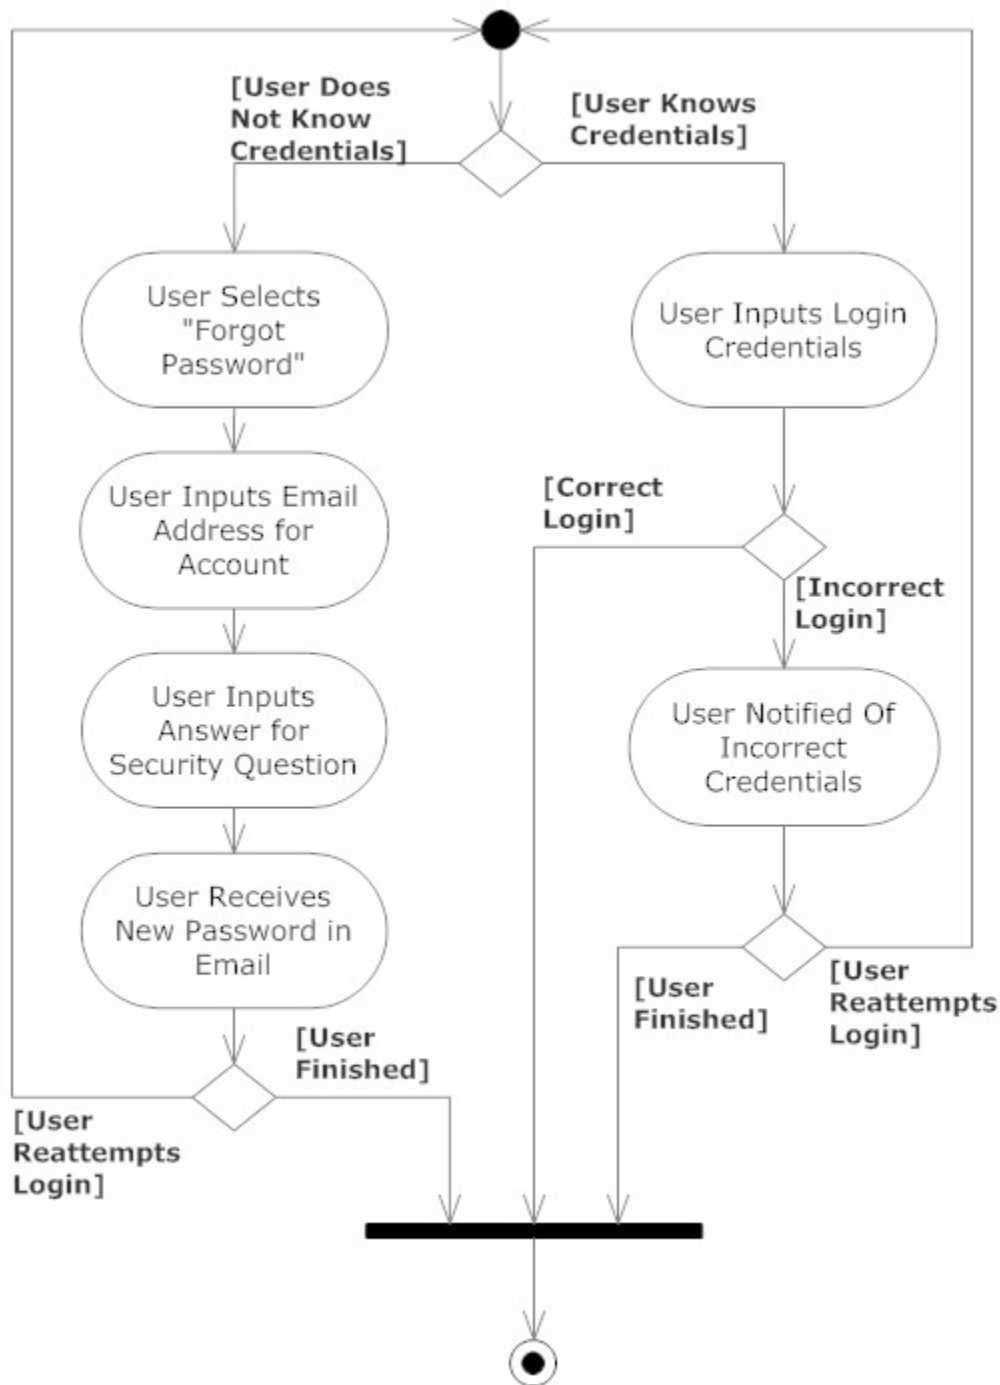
[User Does Not Know Credentials]

[User Knows Credentials]

User Selects "Forgot Password"

User Inputs Login Credentials

User Inputs Email Address for Account

[Correct Login]

[Incorrect Login]

User Inputs Answer for Security Question

User Notified Of Incorrect Credentials

User Receives New Password in Email

[User Finished]

[User Reattempts Login]

[User Finished]

[User Reattempts Login]